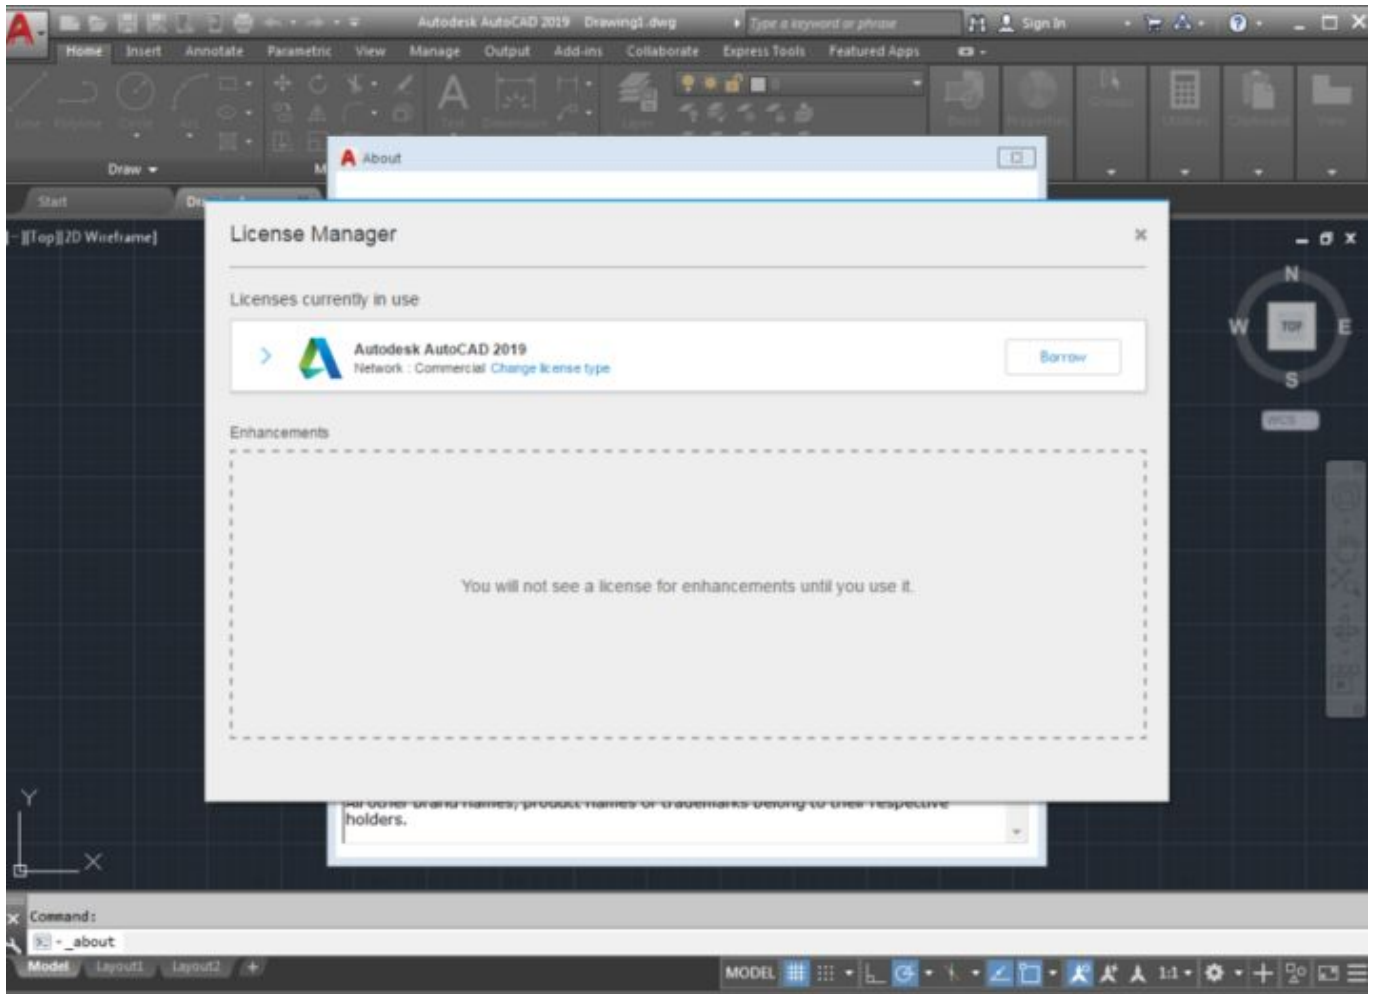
Autodesk AutoCAD 2019 Drawing1.dwg
Type a keyword or phrase
Sign In

Home Insert Annotate Parametric View Manage Output Add-ins Collaborate Express Tools Featured Apps

Line Polyline Circle Arc
Draw
Text Dimension
Layer
Block Properties Groups Utilities Clipboard View

Start
[-][Top][2D Wireframe]

About

License Manager

Licenses currently in use

Autodesk AutoCAD 2019
Network : Commercial Change license type
Borrow

Enhancements

You will not see a license for enhancements until you use it.

All other brand names, product names or trademarks belong to their respective holders.

N
W TOP E
S
WCS

Y
X

Command:
_about

Model Layout1 Layout2 +
MODEL 1:1